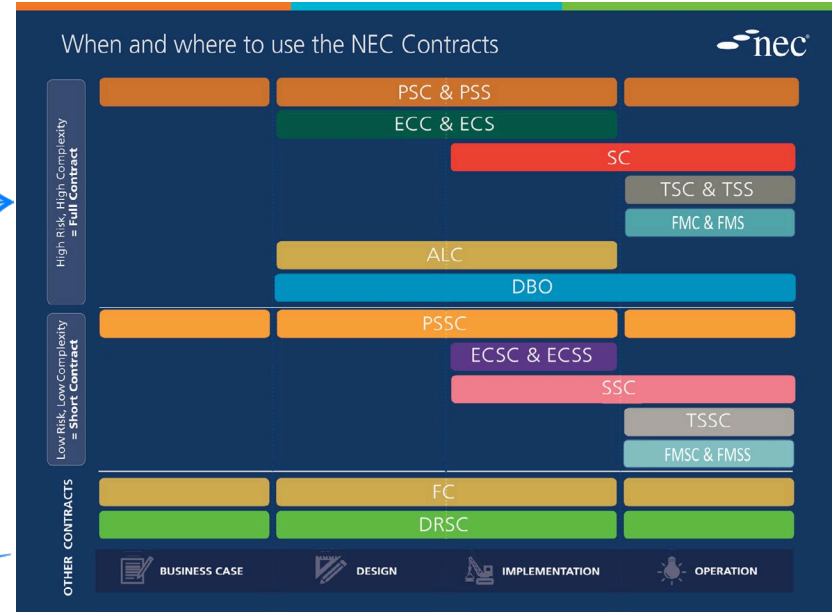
When and where to use the NEC Contracts

nec

High Risk, High Complexity = Full Contract

PSC & PSS

ECC & ECS

SC

TSC & TSS

FMC & FMS

ALC

DBO

Low Risk, Low Complexity = Short Contract

PSSC

ECSC & ECSS

SSC

TSSC

FMSC & FMSS

OTHER CONTRACTS

FC

DRSC

BUSINESS CASE

DESIGN

IMPLEMENTATION

OPERATION